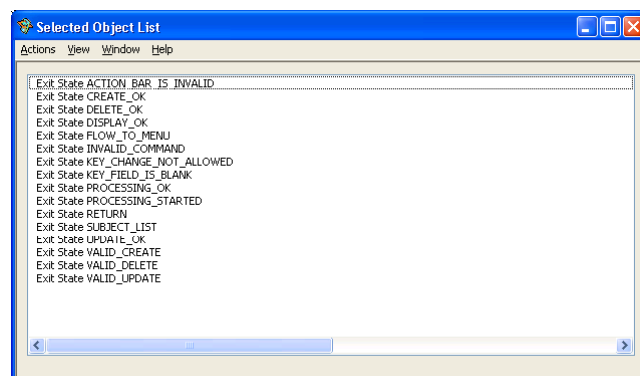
Selected Object List

Actions View Window Help

Exit State ACTION_BAR_IS_INVALID
Exit State CREATE_OK
Exit State DELETE_OK
Exit State DISPLAY_OK
Exit State FLOW_TO_MENU
Exit State INVALID_COMMAND
Exit State KEY_CHANGE_NOT_ALLOWED
Exit State KEY_FIELD_IS_BLANK
Exit State PROCESSING_OK
Exit State PROCESSING_STARTED
Exit State RETURN
Exit State SUBJECT_LIST
Exit State UPDATE_OK
Exit State VALID_CREATE
Exit State VALID_DELETE
Exit State VALID_UPDATE